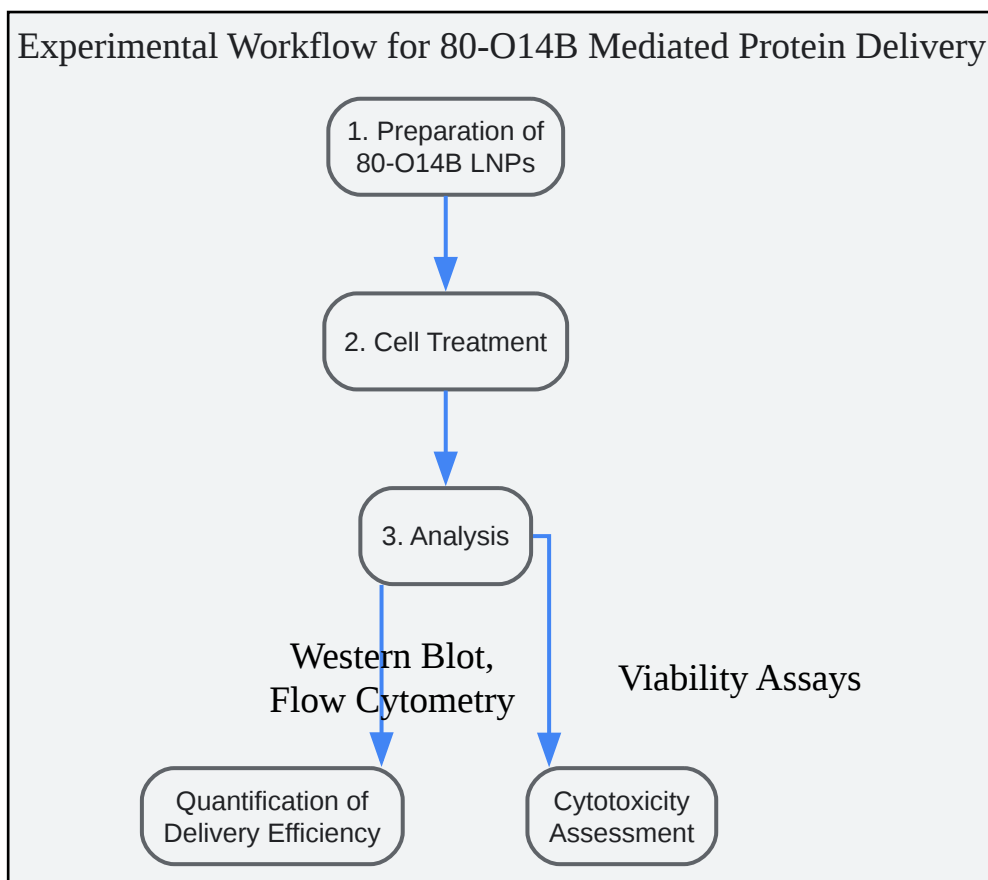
Experimental Workflow for 80-O14B Mediated Protein Delivery

1. Preparation of 80-O14B LNPs

2. Cell Treatment

3. Analysis

Western Blot, Flow Cytometry

Viability Assays

Quantification of Delivery Efficiency

Cytotoxicity Assessment